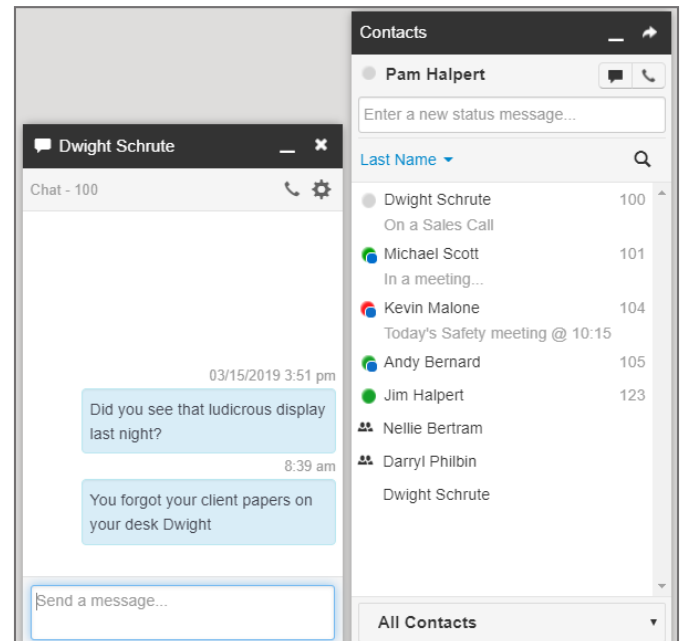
Dwight Schrute

Chat - 100

03/15/2019 3:51 pm

Did you see that ludicrous display last night?

8:39 am

You forgot your client papers on your desk Dwight

Send a message...

Contacts

Pam Halpert

Enter a new status message...

Last Name

Dwight Schrute 100
On a Sales Call

Michael Scott 101
In a meeting...

Kevin Malone 104
Today's Safety meeting @ 10:15

Andy Bernard 105

Jim Halpert 123

Nellie Bertram

Darryl Philbin

Dwight Schrute

All Contacts